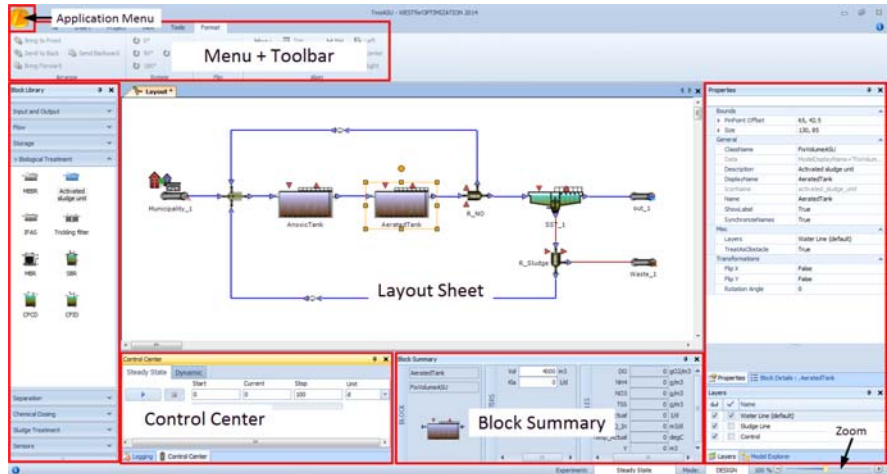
Application Menu

Menu + Toolbar

TreeASU - WEST for OPTIMIZATION 2014

Tools Format

Bring to Front
Send to Back
Send Backward
Bring Forward
Arrange

Block Library

Input and Output
Flow
Storage
Biological Treatment

MBBR
Activated sludge unit
IFAS
Trickling filter
MBR
SBR
CFCD
CFID

Separation
Chemical Dosing
Sludge Treatment
Sensors

Layout

Municipality_1
AnoxicTank
AeratedTank
R_NO
SST_1
out_1
R_Sludge
Waste_1

Layout Sheet

Properties

Bounds
PinPoint Offset 65, 42.5
Size 130, 85
General
ClassName FixVolumeASU
Data
Description Activated sludge unit
DisplayName AeratedTank
Name AeratedTank
ShowLabel True
SynchronizeNames True
Misc
Layers Water Line (default)
TreatAsObstacle True
Transformations
Flip X False
Flip Y False
Rotation Angle 0

Properties Block Details - AeratedTank

Layers
Name
Water Line (default)
Sludge Line
Control

Layers Model Explorer

Control Center

Steady State Dynamic
Start Current Stop Unit
0 0 100 d

Control Center

Logging Control Center

Block Summary

AeratedTank
FixVolumeASU
Vol 4000 m3
Kla 0 1/d
DO 0 g/m3
NH4 0 g/m3
NO3 0 g/m3
TSS 0 g/m3

Block Summary

Zoom

Experiment: Steady State Mode: DESIGN 100 %